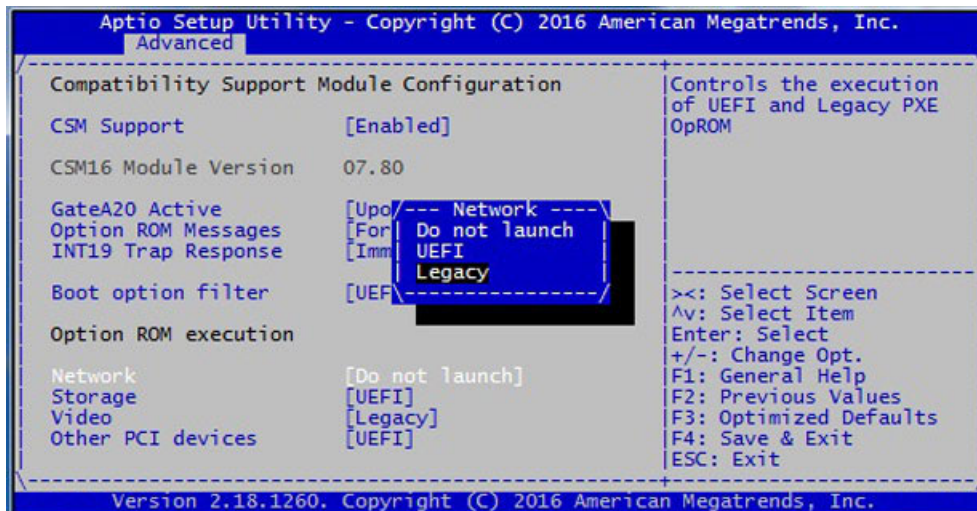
Aptio Setup Utility - Copyright (C) 2016 American Megatrends, Inc.
Advanced

Compatibility Support Module Configuration

CSM Support [Enabled]

CSM16 Module Version 07.80

GateA20 Active [Upo
Option ROM Messages [For
INT19 Trap Response [Imm

Boot option filter [UEF

--- Network ----
Do not launch
UEFI
Legacy

Option ROM execution

Network [Do not launch]
Storage [UEFI]
Video [Legacy]
Other PCI devices [UEFI]

Controls the execution of UEFI and Legacy PXE OpROM

><: Select Screen
^v: Select Item
Enter: Select
+/-: Change Opt.
F1: General Help
F2: Previous Values
F3: Optimized Defaults
F4: Save & Exit
ESC: Exit

Version 2.18.1260. Copyright (C) 2016 American Megatrends, Inc.